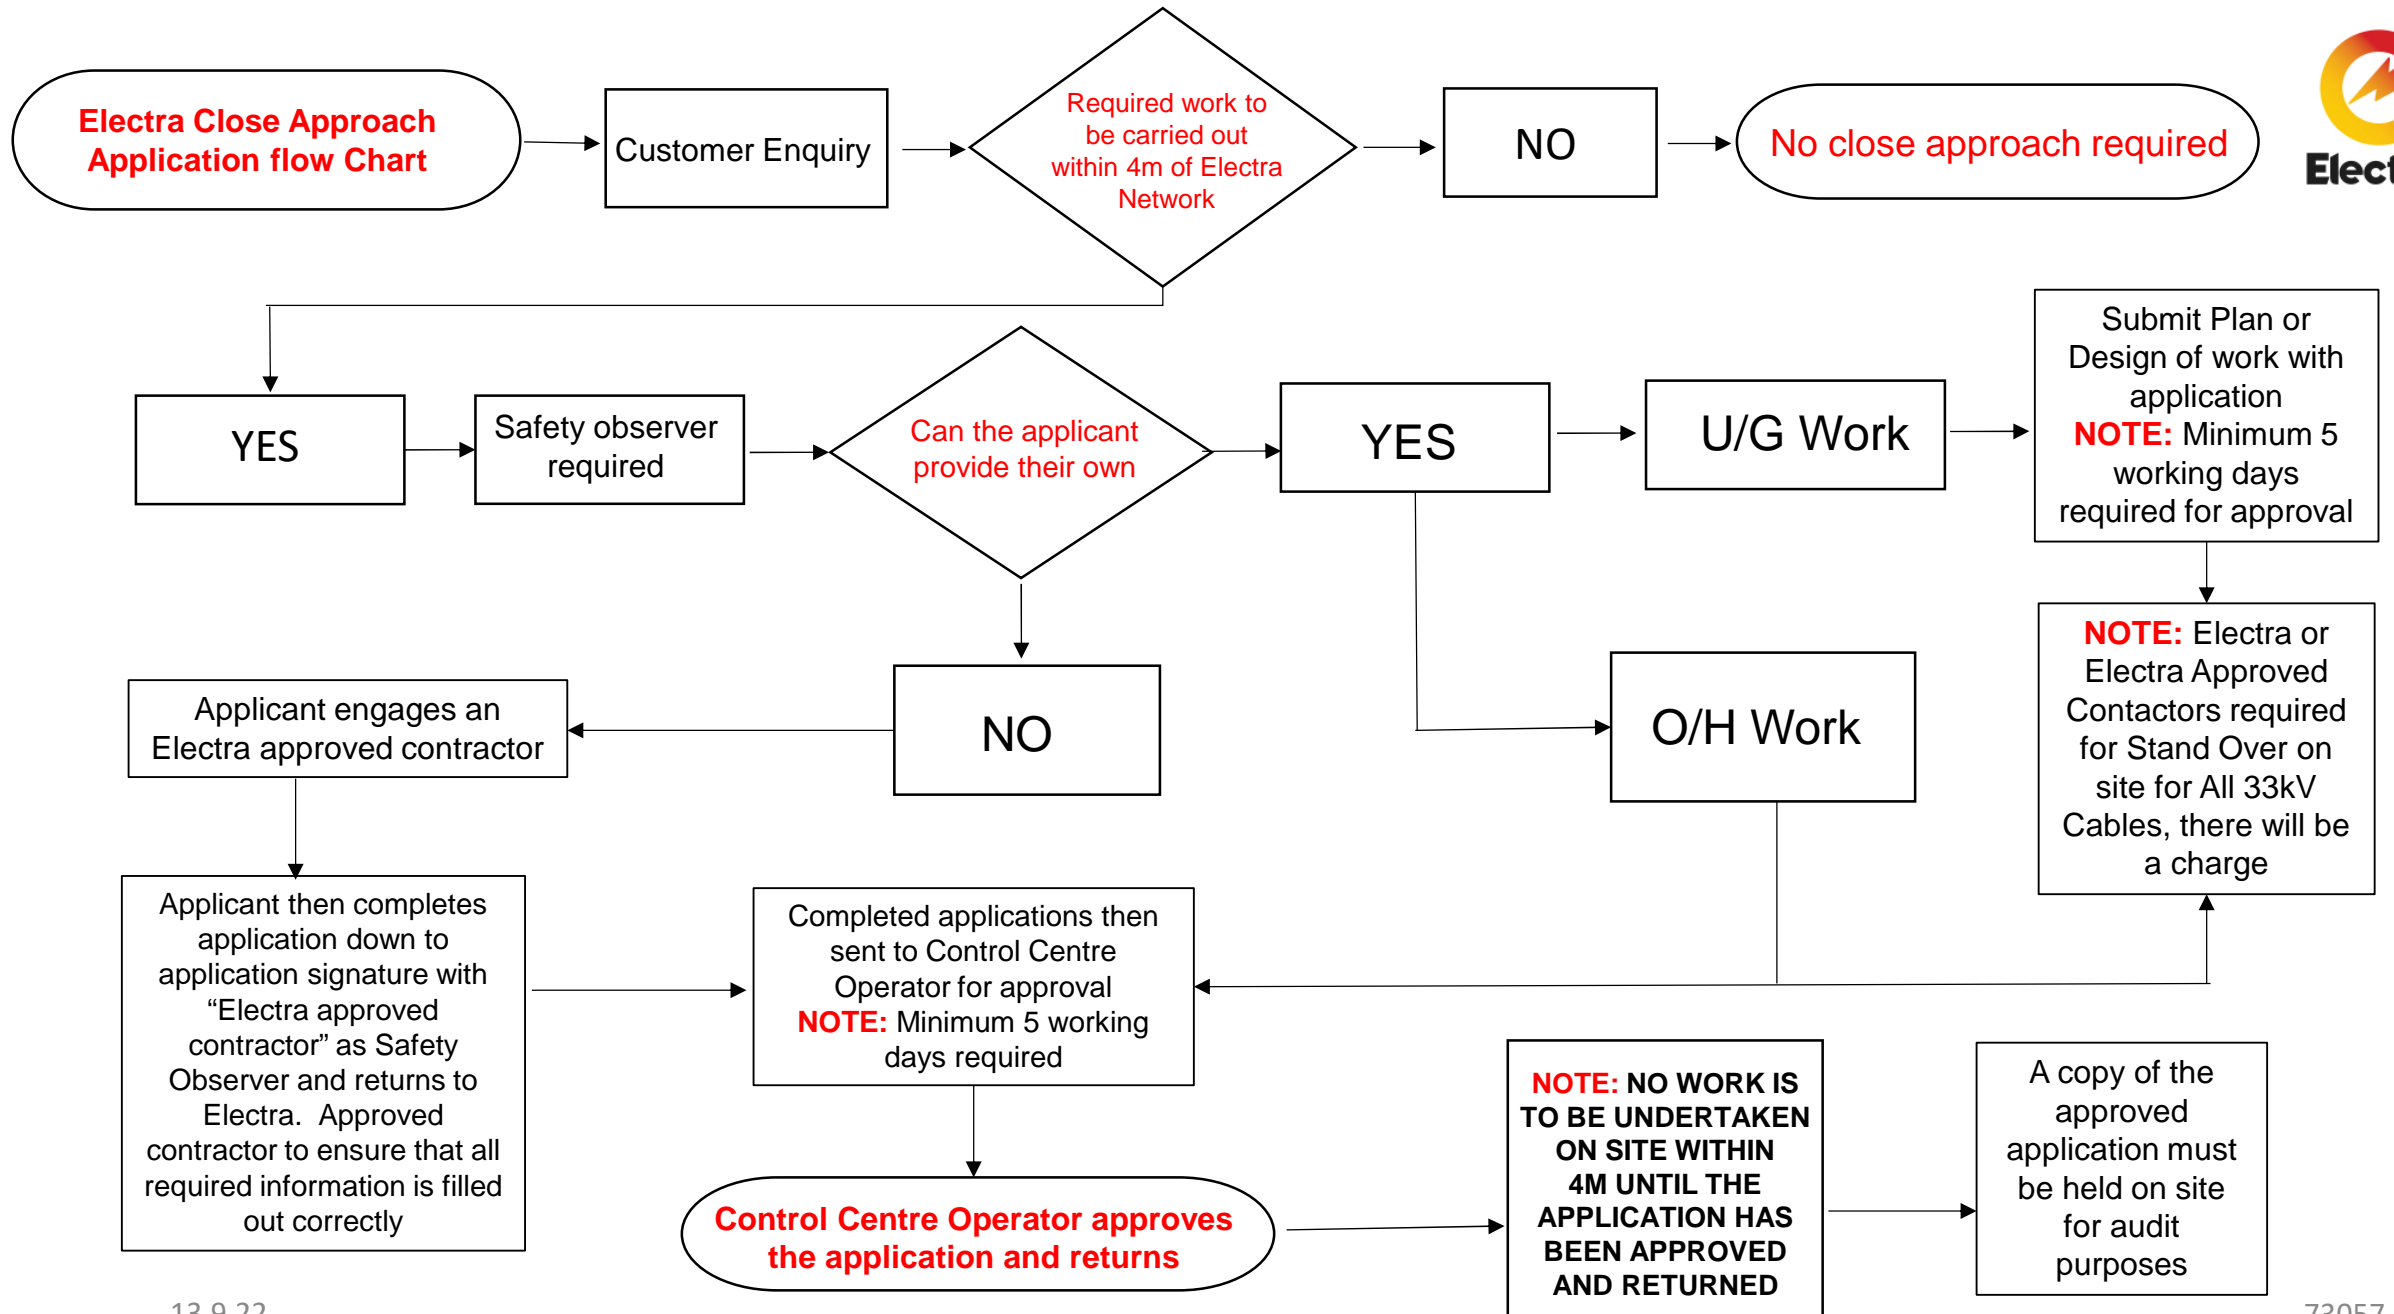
Electra Close Approach Application flow Chart

Customer Enquiry

Required work to be carried out within 4m of Electra Network

NO

No close approach required

Elect

YES

Safety observer required

Can the applicant provide their own

YES

U/G Work

Submit Plan or Design of work with application
NOTE: Minimum 5 working days required for approval

NOTE: Electra or Electra Approved Contactors required for Stand Over on site for All 33kV Cables, there will be a charge

NO

O/H Work

Applicant engages an Electra approved contractor

Applicant then completes application down to application signature with “Electra approved contractor” as Safety Observer and returns to Electra. Approved contractor to ensure that all required information is filled out correctly

Completed applications then sent to Control Centre Operator for approval
NOTE: Minimum 5 working days required

Control Centre Operator approves the application and returns

NOTE: NO WORK IS TO BE UNDERTAKEN ON SITE WITHIN 4M UNTIL THE APPLICATION HAS BEEN APPROVED AND RETURNED

A copy of the approved application must be held on site for audit purposes

13.9.22

73057